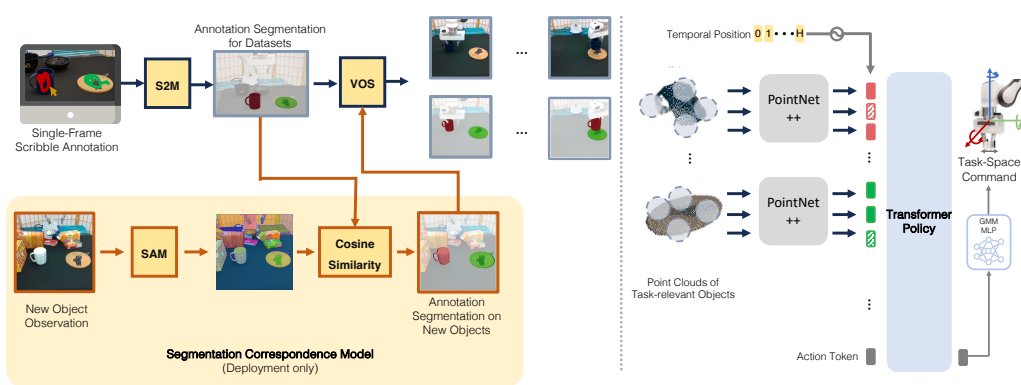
Annotation Segmentation for Datasets

Single-Frame Scribble Annotation

S2M

VOS

...

...

SAM

Cosine Similarity

New Object Observation

Annotation Segmentation on New Objects

Segmentation Correspondence Model
(Deployment only)

Temporal Position 0 1 • • • H

PointNet ++

PointNet ++

Point Clouds of Task-relevant Objects

Transformer Policy

GMM MLP

Task-Space Command

Action Token